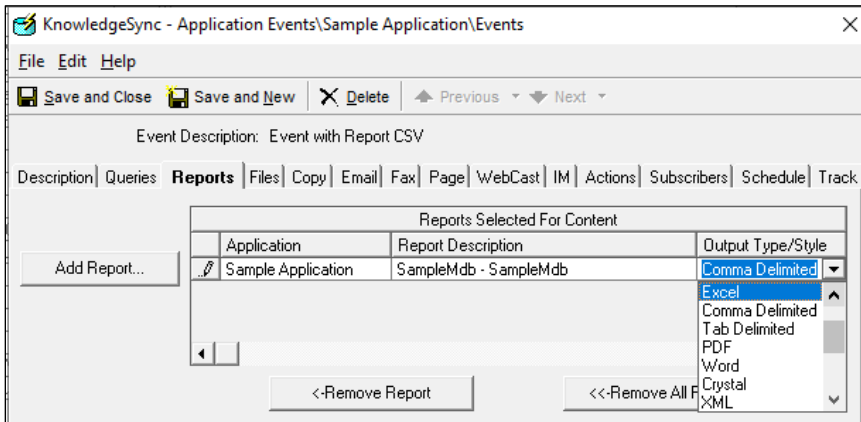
KnowledgeSync - Application Events\Sample Application\Events

File Edit Help

Save and Close | Save and New | Delete | Previous | Next

Event Description: Event with Report CSV

Description | Queries | Reports | Files | Copy | Email | Fax | Page | WebCast | IM | Actions | Subscribers | Schedule | Track

Add Report...

Reports Selected For Content

| | Application | Report Description | Output Type/Style |
|---|---|---|---|
| | Sample Application | SampleMdb - SampleMdb | Comma Delimited |

Excel
Comma Delimited
Tab Delimited
PDF
Word
Crystal
XML

<-Remove Report

<<-Remove All F